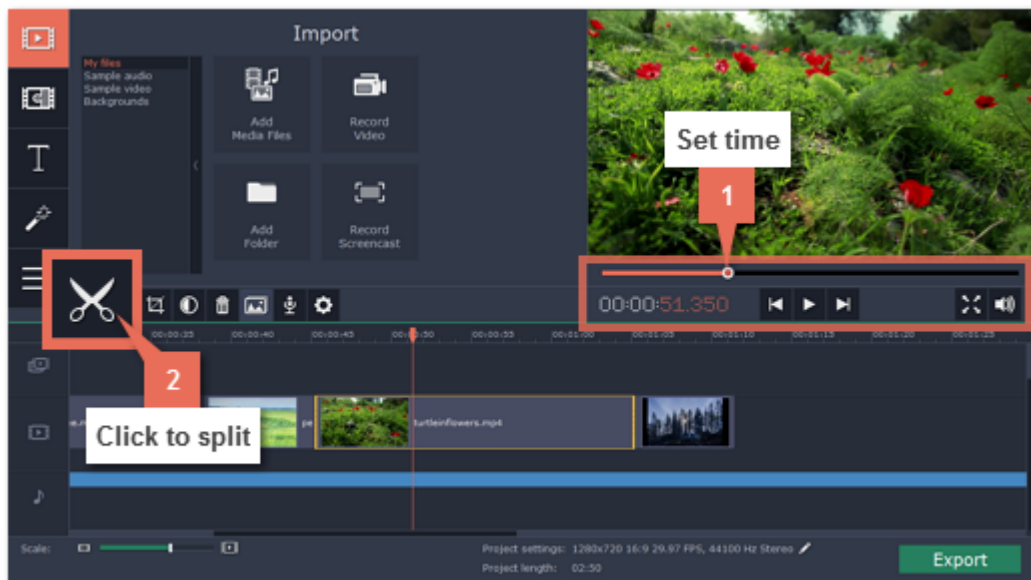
Import

My files
Sample audio
Sample video
Backgrounds

Add Media Files

Record Video

Add Folder

Record Screencast

Set time

1

00:00:51.350

2

Click to split

00:00:35
00:00:40
00:00:45
00:00:50
00:00:55
00:01:00
00:01:05
00:01:10
00:01:15
00:01:20
00:01:25

turtleinflowers.mp4

Scale:

Project settings: 1280x720 16:9 29.97 FPS, 44100 Hz Stereo

Project length: 02:50

Export